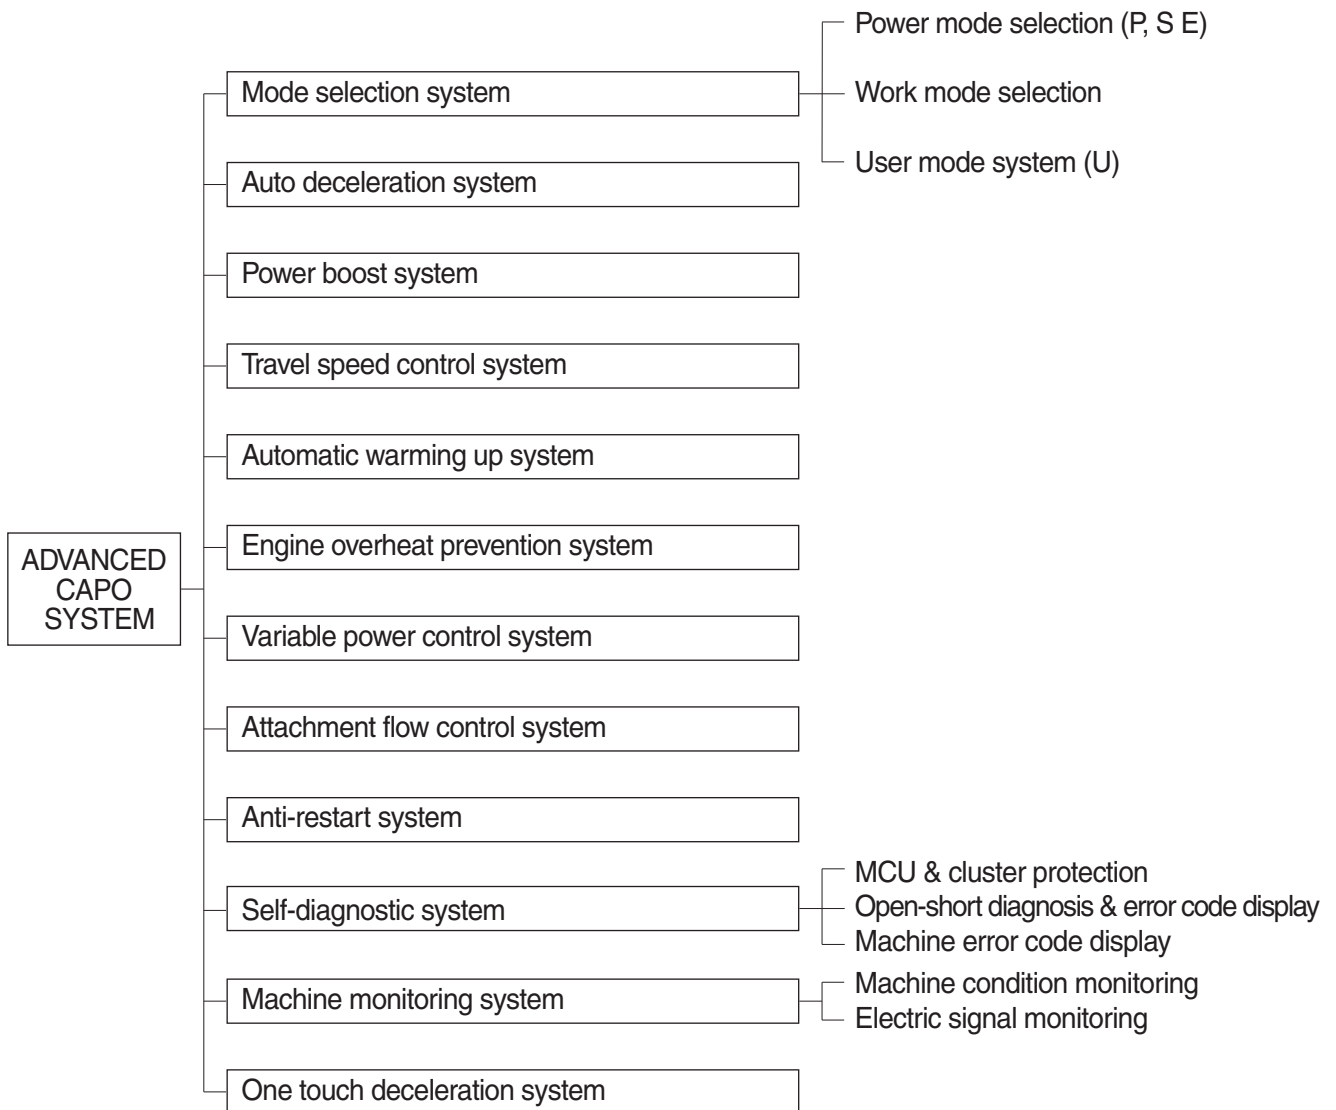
ADVANCED CAPO SYSTEM

Mode selection system

Power mode selection (P, S E)

Work mode selection

User mode system (U)

Auto deceleration system

Power boost system

Travel speed control system

Automatic warming up system

Engine overheat prevention system

Variable power control system

Attachment flow control system

Anti-restart system

Self-diagnostic system

MCU & cluster protection

Open-short diagnosis & error code display

Machine error code display

Machine monitoring system

Machine condition monitoring

Electric signal monitoring

One touch deceleration system